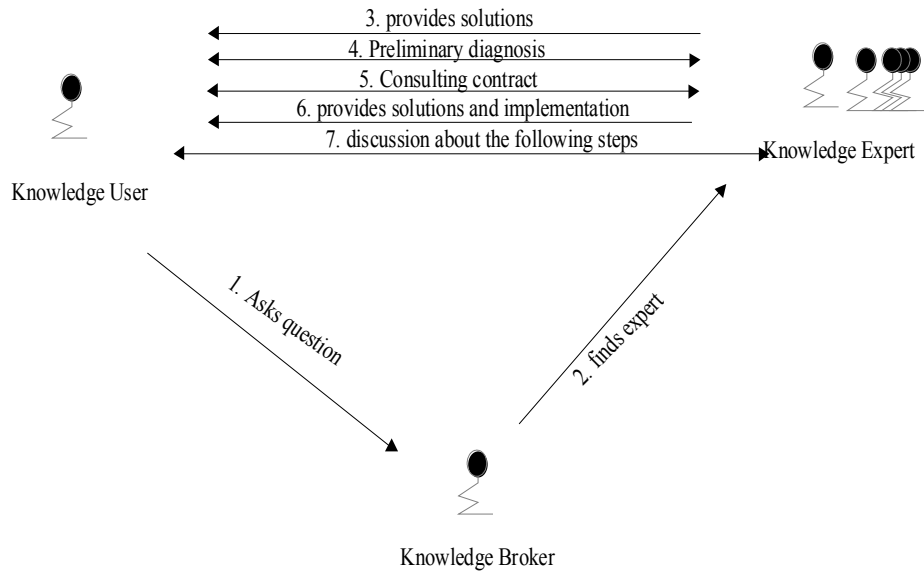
3. provides solutions
4. Preliminary diagnosis
5. Consulting contract
6. provides solutions and implementation
7. discussion about the following steps

Knowledge User

Knowledge Expert

1. Asks question

2. finds expert

Knowledge Broker